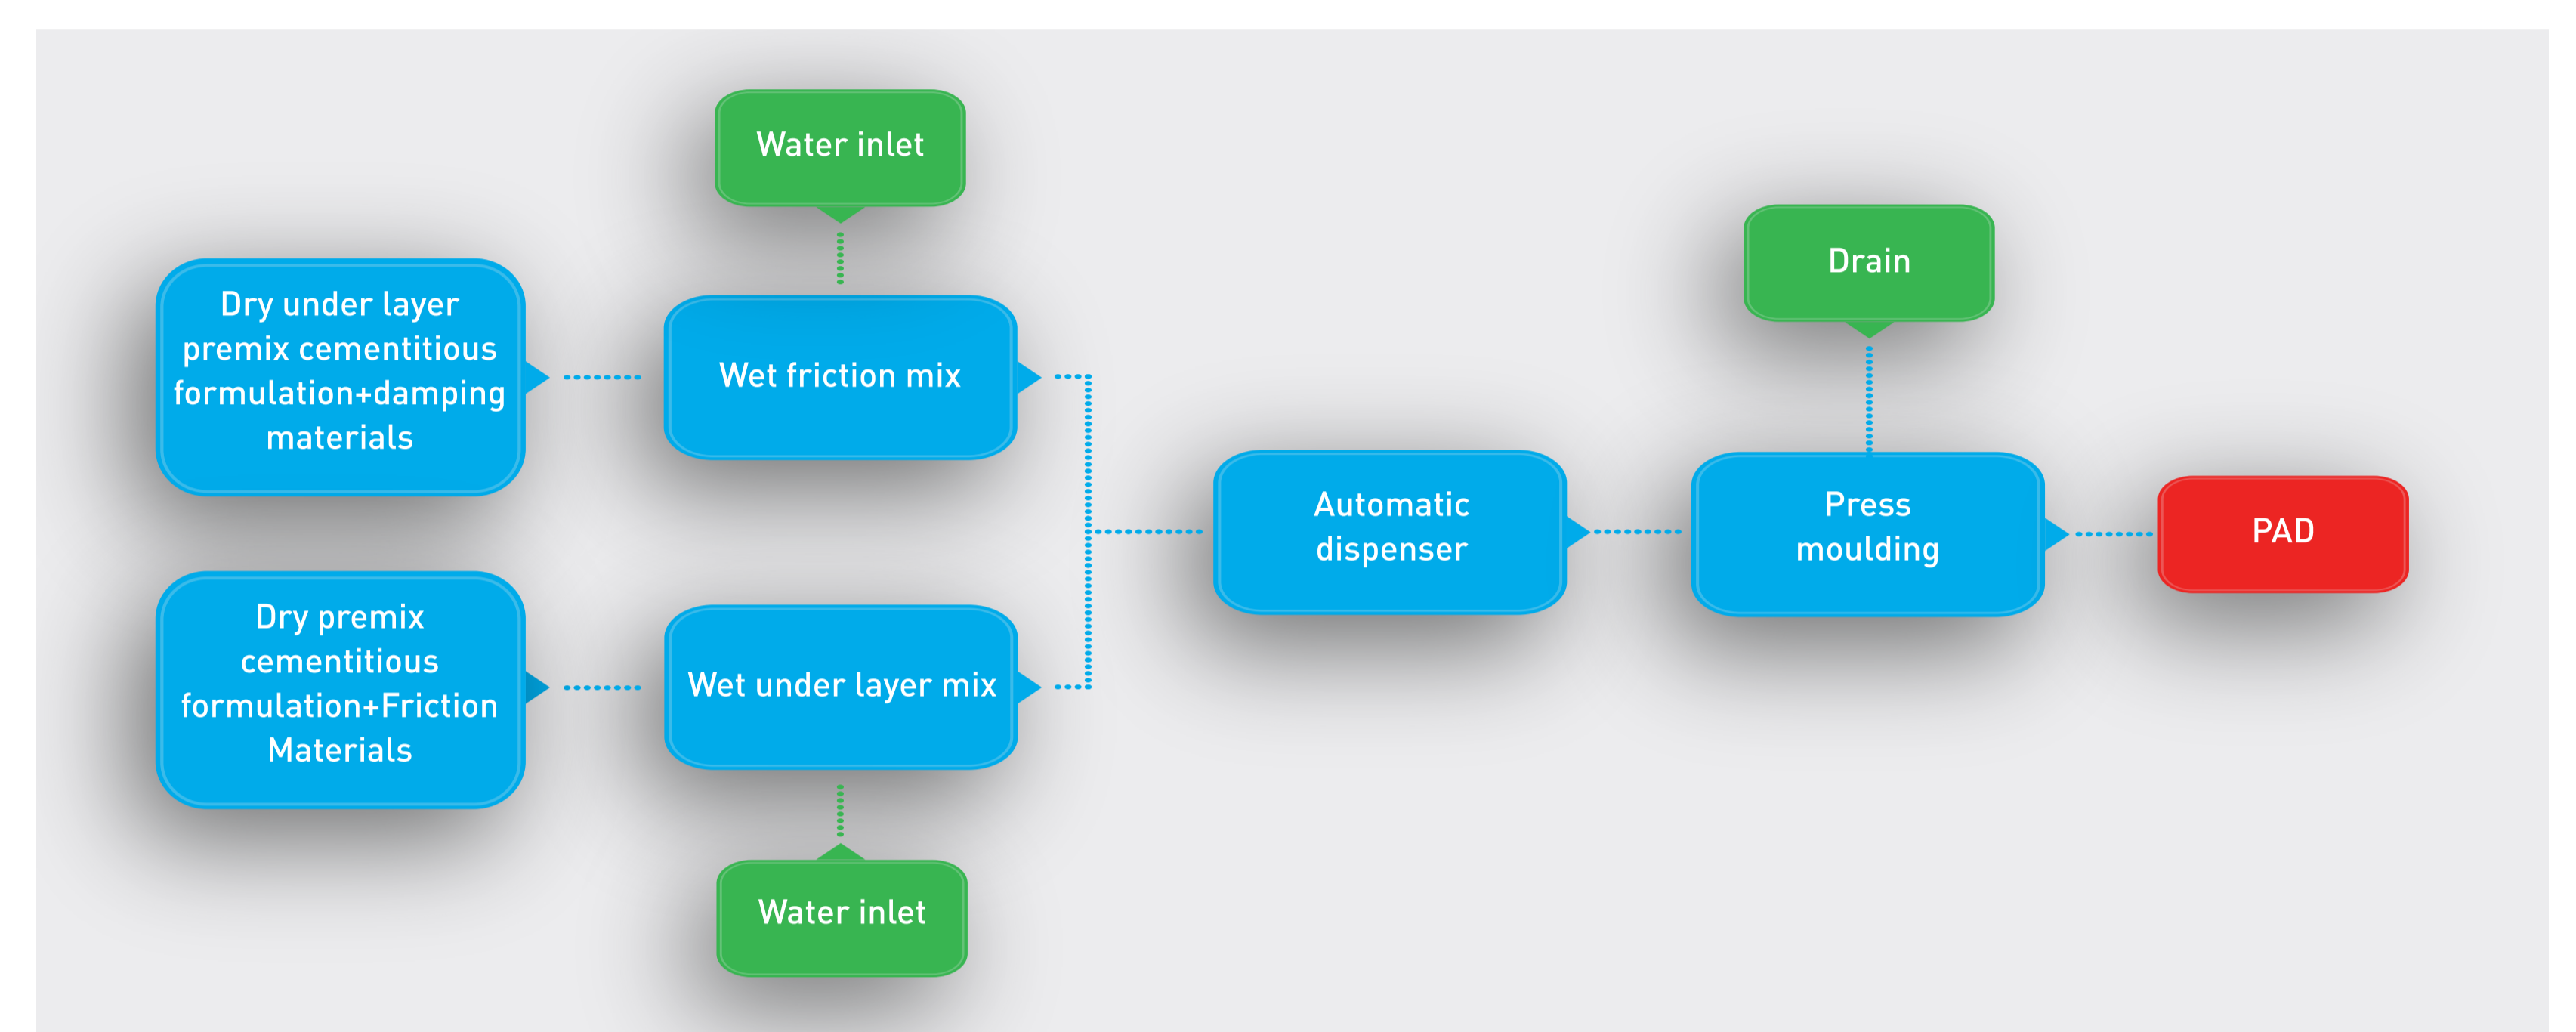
Water inlet

Dry under layer premix cementitious formulation+damping materials

Wet friction mix

Drain

Automatic dispenser

Press moulding

PAD

Dry premix cementitious formulation+Friction Materials

Wet under layer mix

Water inlet